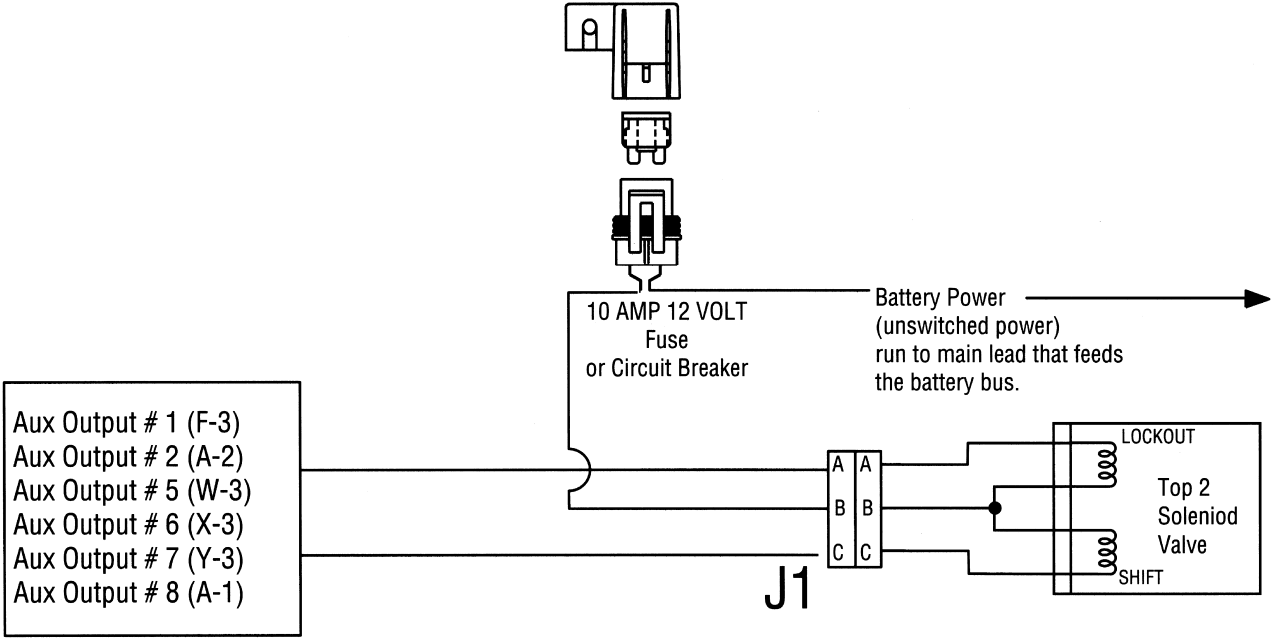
10 AMP 12 VOLT
Fuse
or Circuit Breaker

Battery Power
(unswitched power)
run to main lead that feeds
the battery bus.

Aux Output # 1 (F-3)
Aux Output # 2 (A-2)
Aux Output # 5 (W-3)
Aux Output # 6 (X-3)
Aux Output # 7 (Y-3)
Aux Output # 8 (A-1)

A A
B B
C C

J1

LOCKOUT
Top 2
Soleniod
Valve
SHIFT